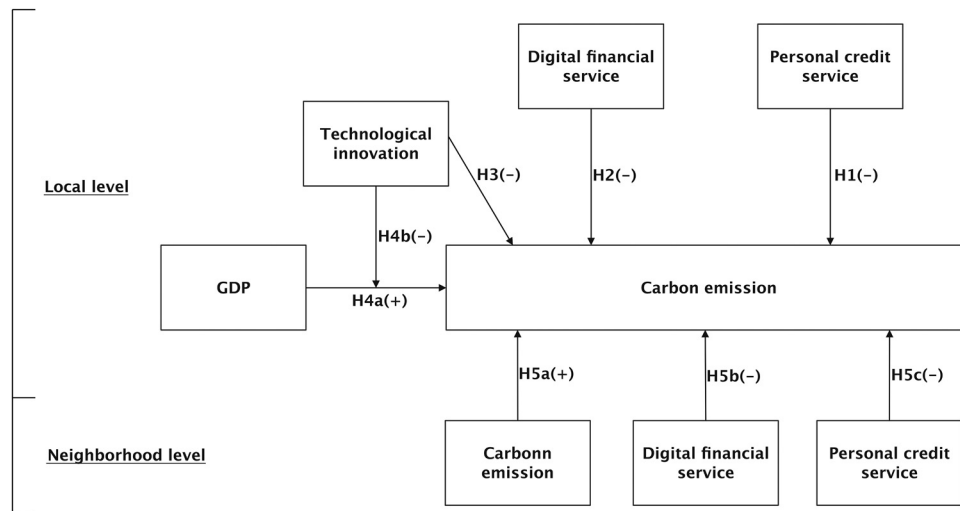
Digital financial service

Personal credit service

Technological innovation

Local level

H3(−)

H2(−)

H1(−)

H4b(−)

GDP

H4a(+)

Carbon emission

H5a(+)

H5b(−)

H5c(−)

Neighborhood level

Carbonn emission

Digital financial service

Personal credit service